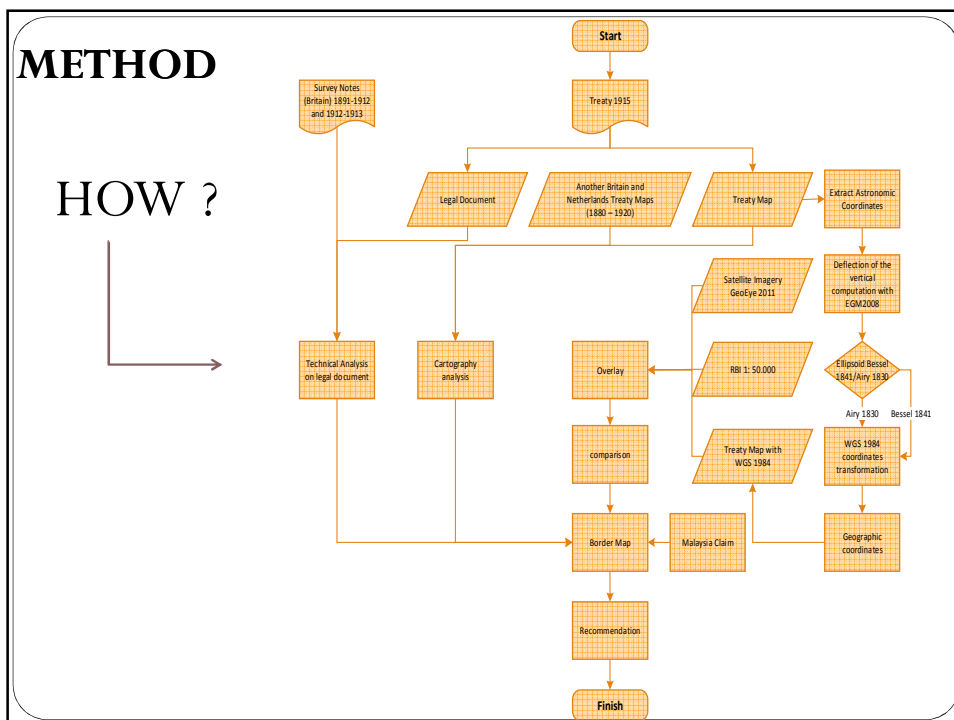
METHOD

HOW ?

Start

Treaty 1915

Survey Notes (Britain) 1891-1912 and 1912-1913

Legal Document

Another Britain and Netherlands Treaty Maps (1880 – 1920)

Treaty Map

Extract Astronomic Coordinates

Deflection of the vertical computation with EGM2008

Satellite Imagery GeoEye 2011

Technical Analysis on legal document

Cartography analysis

Overlay

RBI 1: 50.000

Ellipsoid Bessel 1841/Airy 1830

Airy 1830

Bessel 1841

comparison

Treaty Map with WGS 1984

WGS 1984 coordinates transformation

Border Map

Malaysia Claim

Geographic coordinates

Recommendation

Finish